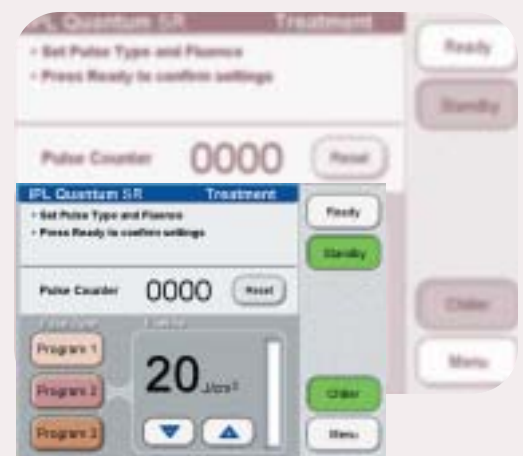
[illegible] Quantum SR Treatment
• Set Pulse Type and Fluence
• Press Ready to confirm settings

Pulse Counter 0000 Reset

Ready
Standby

Chiller
Menu

IPL Quantum SR Treatment
• Set Pulse Type and Fluence
• Press Ready to confirm settings

Ready
Standby

Pulse Counter 0000 Reset

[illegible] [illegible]

Program 1
Program 2
Program 3

20 J/cm²

Chiller
Menu